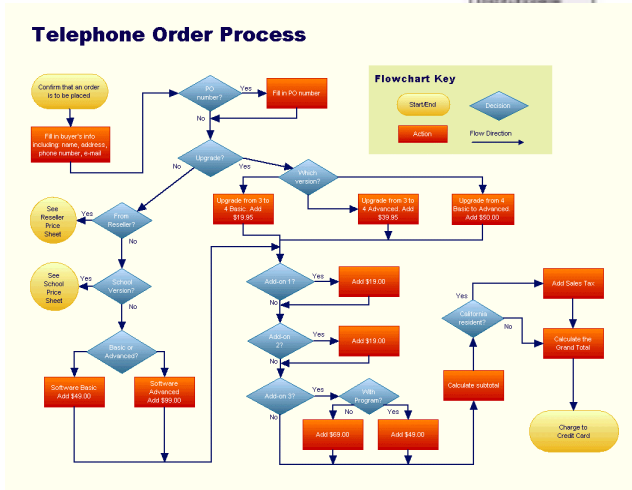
Telephone Order Process

Flowchart Key

Start/End

Decision

Action

Flow Direction

Confirm that an order is to be placed

Fill in buyer's info including: name, address, phone number, e-mail

PO number?

Yes

Fill in PO number

No

Upgrade?

No

Yes

Which version?

Upgrade from 3 to 4 Basic: Add $19.95

Upgrade from 3 to 4 Advanced: Add $39.95

Upgrade from 4 Basic to Advanced: Add $50.00

See Reseller Price Sheet

Yes

From Reseller?

No

See School Price Sheet

Yes

School Version?

No

Basic or Advanced?

Software Basic Add $49.00

Software Advanced Add $99.00

Add-on 1?

Yes

Add $19.00

No

Add-on 2?

Yes

Add $19.00

No

Add-on 3?

Yes

With Program?

No

Yes

No

Add $69.00

Add $49.00

Calculate subtotal

California resident?

Yes

No

Add Sales Tax

Calculate the Grand Total

Charge to Credit Card